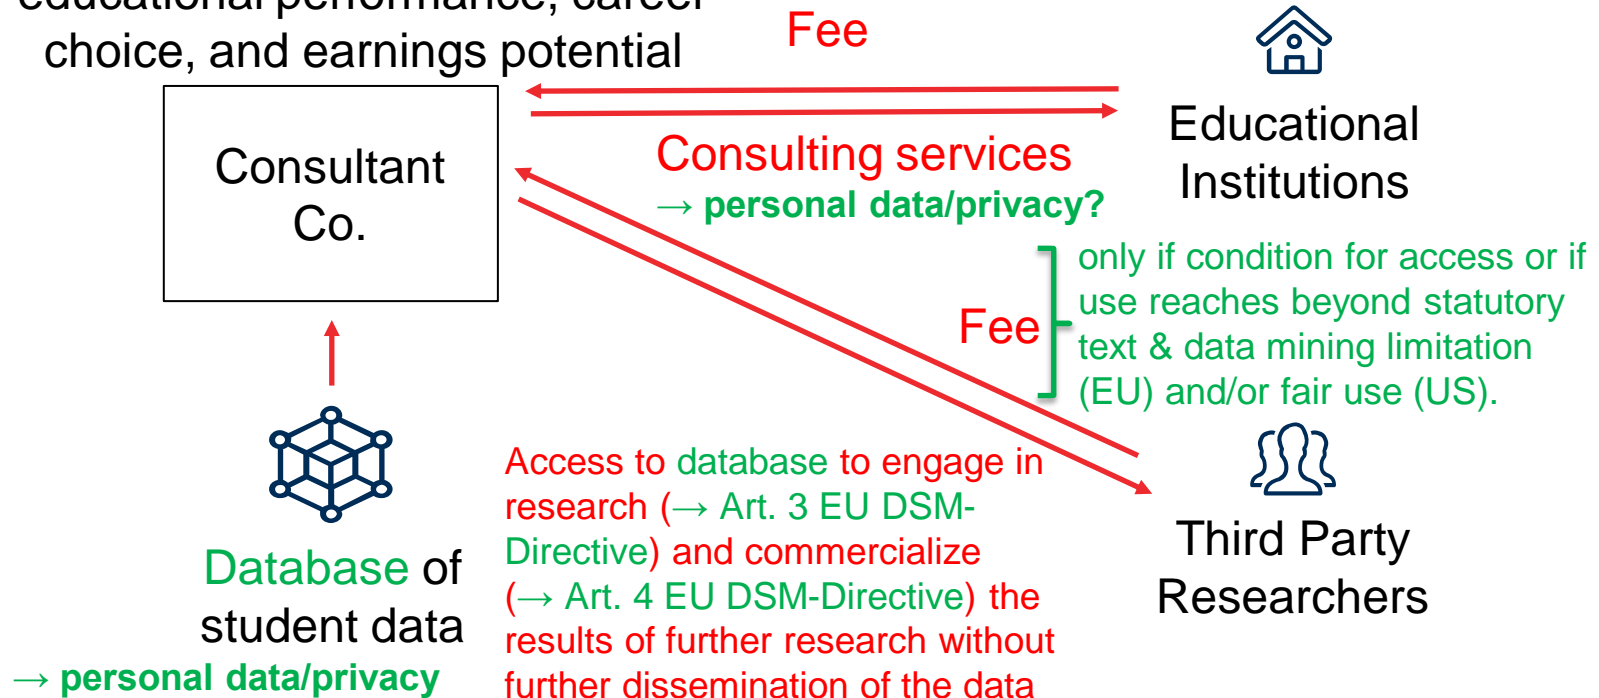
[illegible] choice, and earnings potential

Fee

Consultant Co.

Educational Institutions

Consulting services
→ personal data/privacy?

Fee

only if condition for access or if use reaches beyond statutory text & data mining limitation (EU) and/or fair use (US).

Access to database to engage in research (→ Art. 3 EU DSM-Directive) and commercialize (→ Art. 4 EU DSM-Directive) the results of further research without further dissemination of the data

Third Party Researchers

Database of student data
→ personal data/privacy